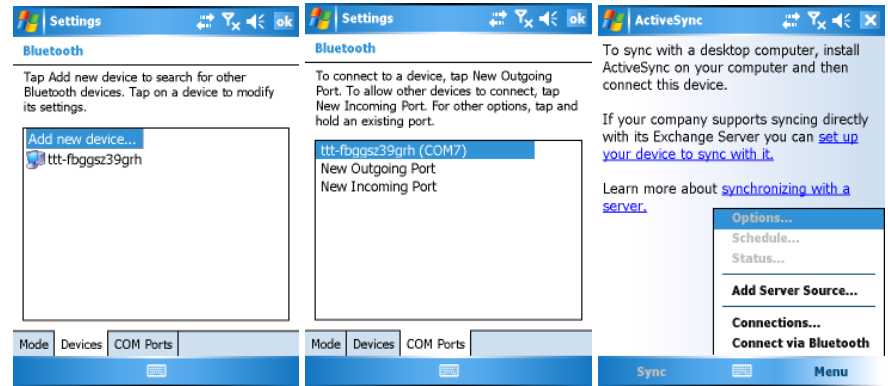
Settings ok

Bluetooth

Tap Add new device to search for other Bluetooth devices. Tap on a device to modify its settings.

Add new device...
ttt-fbggsz39grh

Mode | Devices | COM Ports

Settings ok

Bluetooth

To connect to a device, tap New Outgoing Port. To allow other devices to connect, tap New Incoming Port. For other options, tap and hold an existing port.

ttt-fbggsz39grh (COM7)
New Outgoing Port
New Incoming Port

Mode | Devices | COM Ports

ActiveSync

To sync with a desktop computer, install ActiveSync on your computer and then connect this device.

If your company supports syncing directly with its Exchange Server you can set up your device to sync with it.

Learn more about synchronizing with a server.

Options...
Schedule...
Status...
Add Server Source...
Connections...
Connect via Bluetooth

Sync Menu